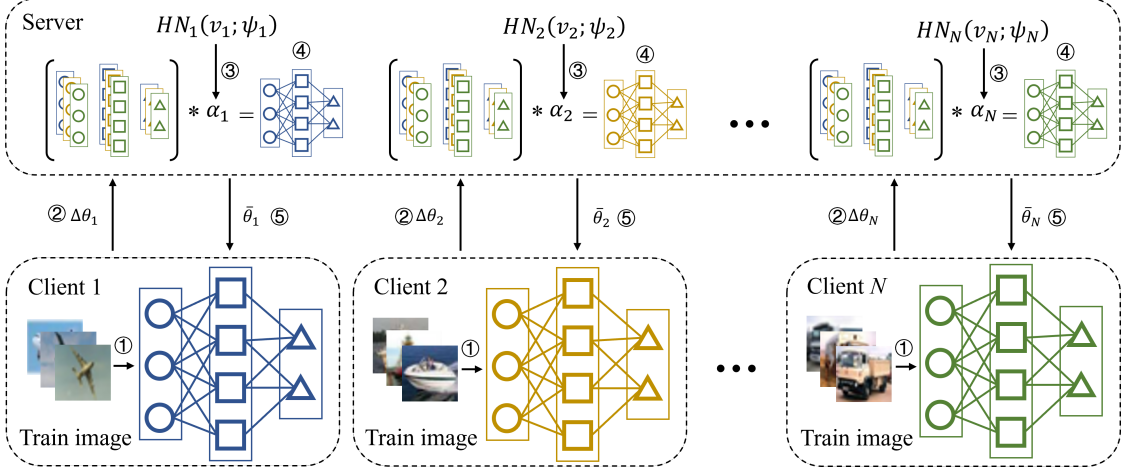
Server

$HN_1(v_1;\psi_1)$
③
④
$* \alpha_1 =$

$HN_2(v_2;\psi_2)$
③
④
$* \alpha_2 =$

• • •

$HN_N(v_N;\psi_N)$
③
④
$* \alpha_N =$

② $\Delta\theta_1$
$\bar{\theta}_1$ ⑤

② $\Delta\theta_2$
$\bar{\theta}_2$ ⑤

② $\Delta\theta_N$
$\bar{\theta}_N$ ⑤

Client 1
①
Train image

Client 2
①
Train image

• • •

Client $N$
①
Train image